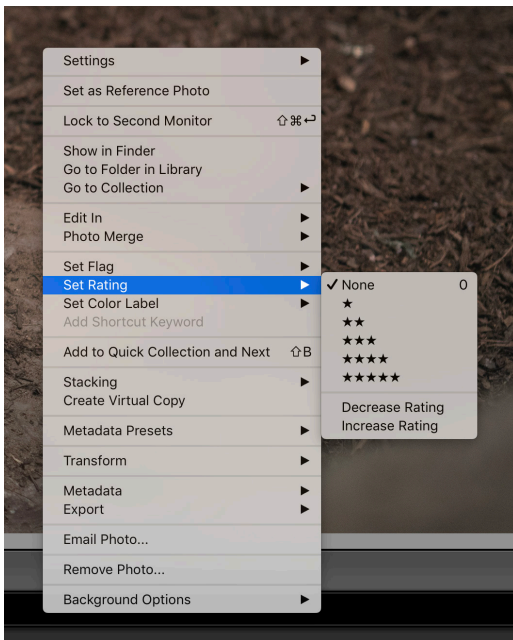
Settings ▶

Set as Reference Photo

Lock to Second Monitor ⇧⌘↩

Show in Finder
Go to Folder in Library
Go to Collection ▶

Edit In ▶
Photo Merge ▶

Set Flag ▶
Set Rating ▶
Set Color Label ▶
Add Shortcut Keyword

Add to Quick Collection and Next ⇧B

Stacking ▶
Create Virtual Copy

Metadata Presets ▶

Transform ▶

Metadata ▶
Export ▶

Email Photo...

Remove Photo...

Background Options ▶

✓ None 0
★
★★
★★★
★★★★
★★★★★

Decrease Rating
Increase Rating